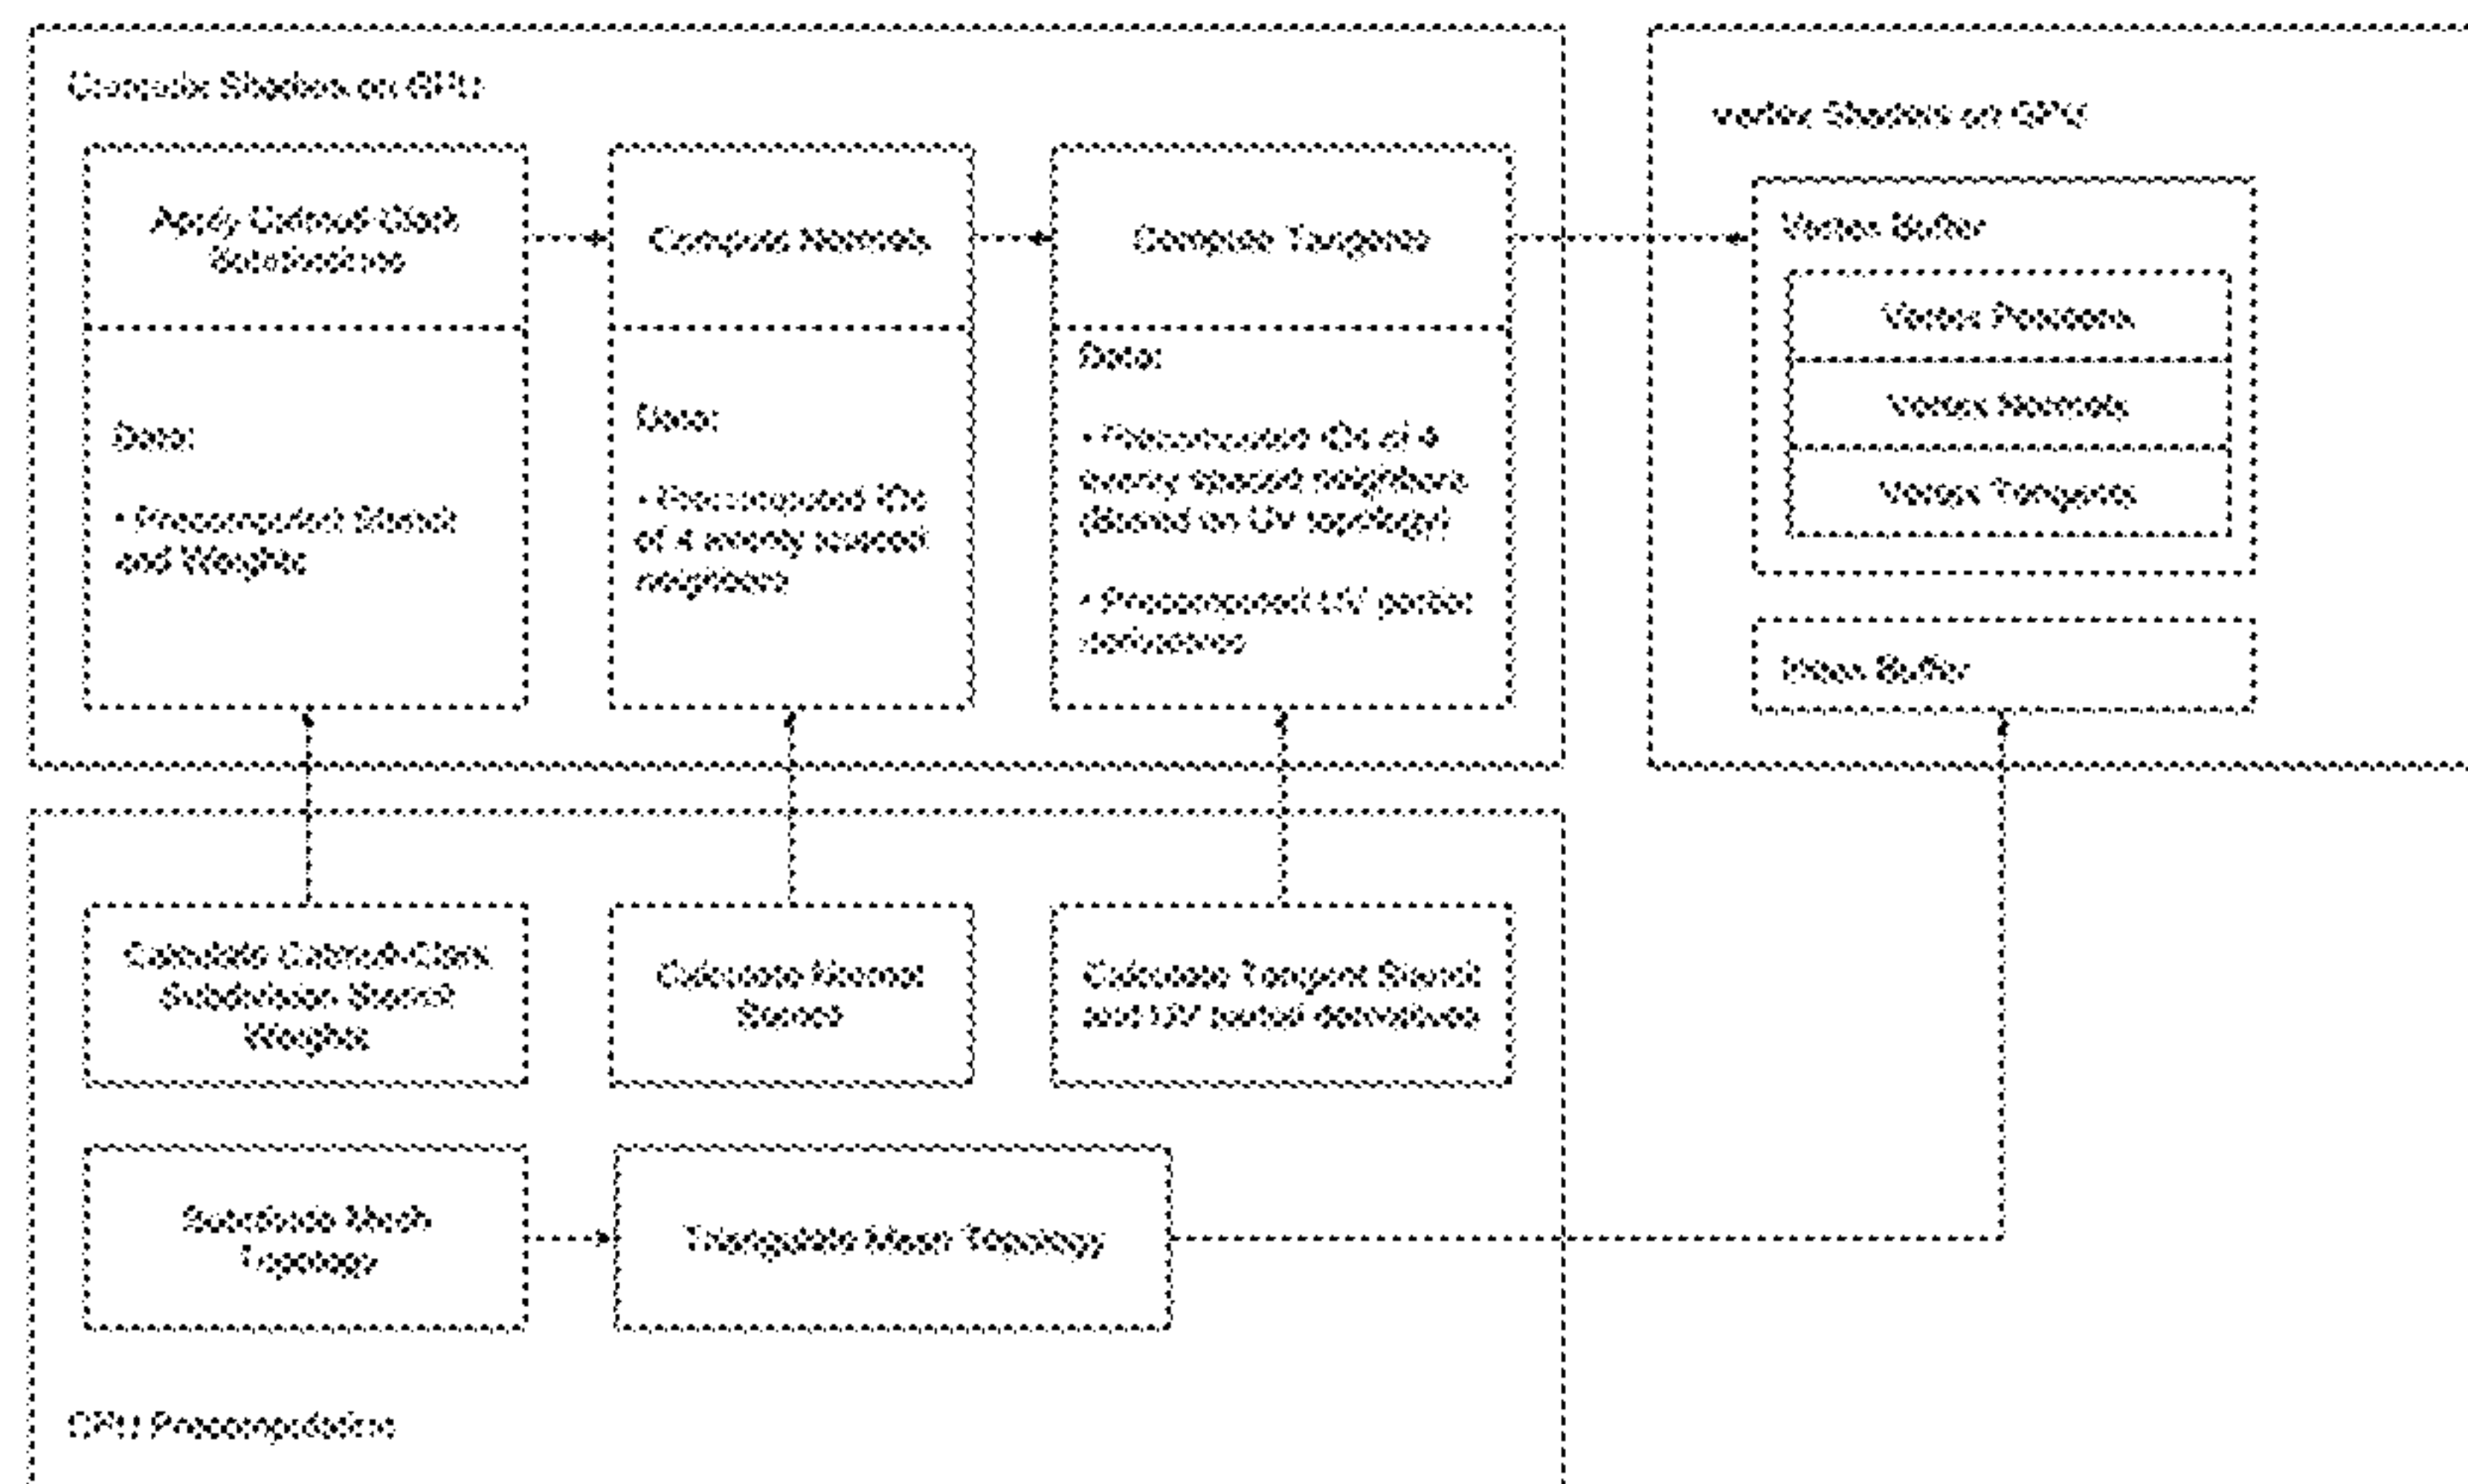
Compute Shaders on GPU

Apply Catmull-Clark Subdivision

Data:

• Precomputed Stencil and Weights

Compute Normals

Data:

• Precomputed IDs of 4 evenly spaced neighbors

Compute Tangents

Data:

• Precomputed IDs of 4 evenly spaced neighbors (Based on UV topology)

• Precomputed UV partial derivatives

Vertex Shaders on GPU

Vertex Buffer

Vertex Positions

Vertex Normals

Vertex Tangents

Index Buffer

Calculate Catmull-Clark Subdivision Stencil Weights

Calculate Normal Stencil

Calculate Tangent Stencil and UV partial derivatives

Subdivide Mesh Topology

Triangulate Mesh Topology

CPU Precomputation